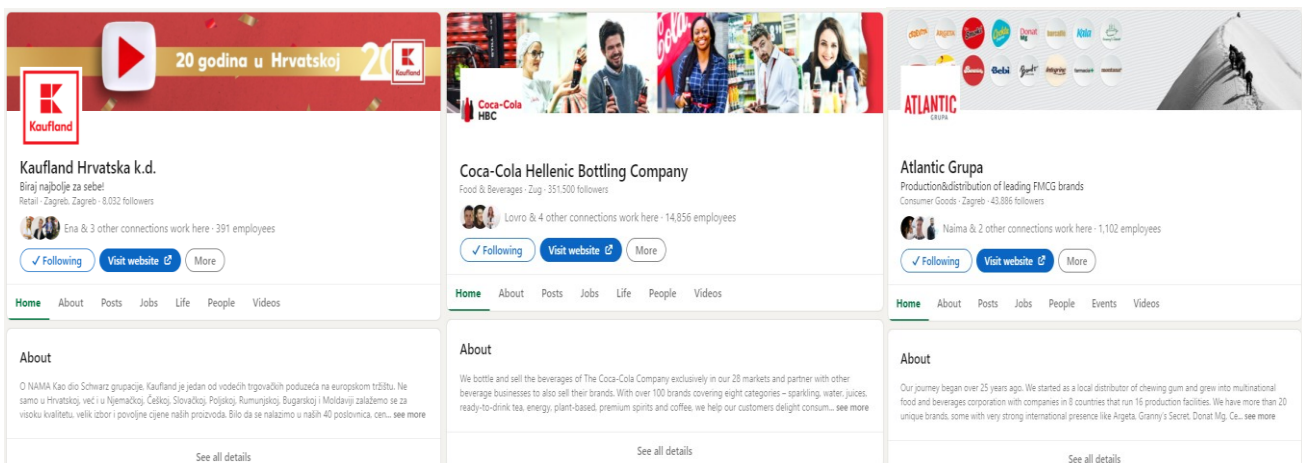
20 godina u Hrvatskoj 20

Kaufland

Kaufland Hrvatska k.d.

Biraj najbolje za sebe!

Retail · Zagreb, Zagreb · 8,032 followers

Ena & 3 other connections work here · 391 employees

✓ Following | Visit website | More

Home | About | Posts | Jobs | Life | People | Videos

About

O NAMA Kao dio Schwarz grupacije, Kaufland je jedan od vodećih trgovačkih poduzeća na europskom tržištu. Ne samo u Hrvatskoj, već i u Njemačkoj, Češkoj, Slovačkoj, Poljskoj, Rumunjskoj, Bugarskoj i Moldaviji zalažemo se za visoku kvalitetu, velik izbor i povoljne cijene naših proizvoda. Bilo da se nalazimo u naših 40 poslovnica, cen... see more

See all details

Coca-Cola HBC

Coca-Cola Hellenic Bottling Company

Food & Beverages · Zug · 351,500 followers

Lovro & 4 other connections work here · 14,856 employees

✓ Following | Visit website | More

Home | About | Posts | Jobs | Life | People | Videos

About

We bottle and sell the beverages of The Coca-Cola Company exclusively in our 28 markets and partner with other beverage businesses to also sell their brands. With over 100 brands covering eight categories – sparkling, water, juices, ready-to-drink tea, energy, plant-based, premium spirits and coffee, we help our customers delight consum... see more

See all details

Cedevita | Argeta | Smoki | Cockta | Donat Mg | Bananica | Kala | Bebi | Granny's Secret | Najlepše želje

ATLANTIC GRUPA

Atlantic Grupa

Production&distribution of leading FMCG brands

Consumer Goods · Zagreb · 43,886 followers

Naima & 2 other connections work here · 1,102 employees

✓ Following | Visit website | More

Home | About | Posts | Jobs | People | Events | Videos

About

Our journey began over 25 years ago. We started as a local distributor of chewing gum and grew into multinational food and beverages corporation with companies in 8 countries that run 16 production facilities. We have more than 20 unique brands, some with very strong international presence like Argeta, Granny's Secret, Donat Mg, Ce... see more

See all details